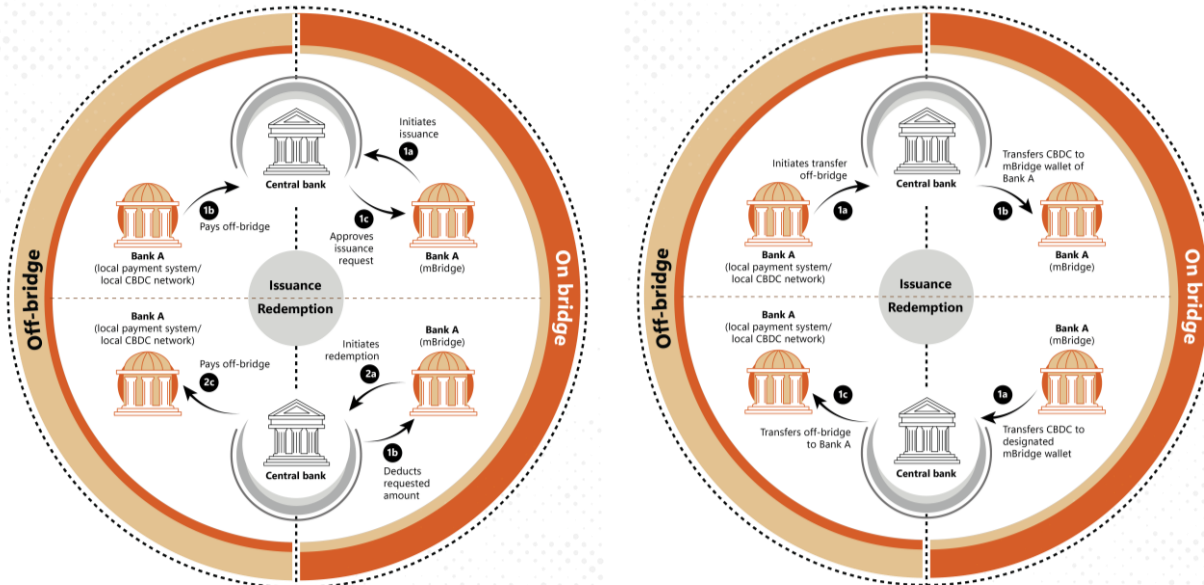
Off-bridge

On bridge

Central bank

Initiates issuance

1a

Bank A (local payment system/ local CBDC network)

1b

Pays off-bridge

1c

Approves issuance request

Bank A (mBridge)

Issuance

Redemption

Bank A (local payment system/ local CBDC network)

Pays off-bridge

2c

Initiates redemption

2a

Bank A (mBridge)

1b

Central bank

Deducts requested amount

Off-bridge

On bridge

Initiates transfer off-bridge

1a

Central bank

Transfers CBDC to mBridge wallet of Bank A

1b

Bank A (local payment system/ local CBDC network)

Bank A (mBridge)

Issuance

Redemption

Bank A (local payment system/ local CBDC network)

Bank A (mBridge)

1c

Transfers off-bridge to Bank A

1a

Transfers CBDC to designated mBridge wallet

Central bank